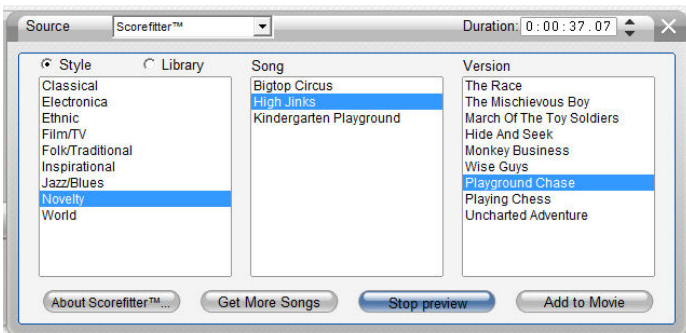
Source Scorefitter™

Duration: 0 : 00 : 37 . 07

Style Library

Classical
Electronica
Ethnic
Film/TV
Folk/Traditional
Inspirational
Jazz/Blues
Novelty
World

Song

Bigtop Circus
High Jinks
Kindergarten Playground

Version

The Race
The Mischievous Boy
March Of The Toy Soldiers
Hide And Seek
Monkey Business
Wise Guys
Playground Chase
Playing Chess
Uncharted Adventure

About Scorefitter™...
Get More Songs
Stop preview
Add to Movie